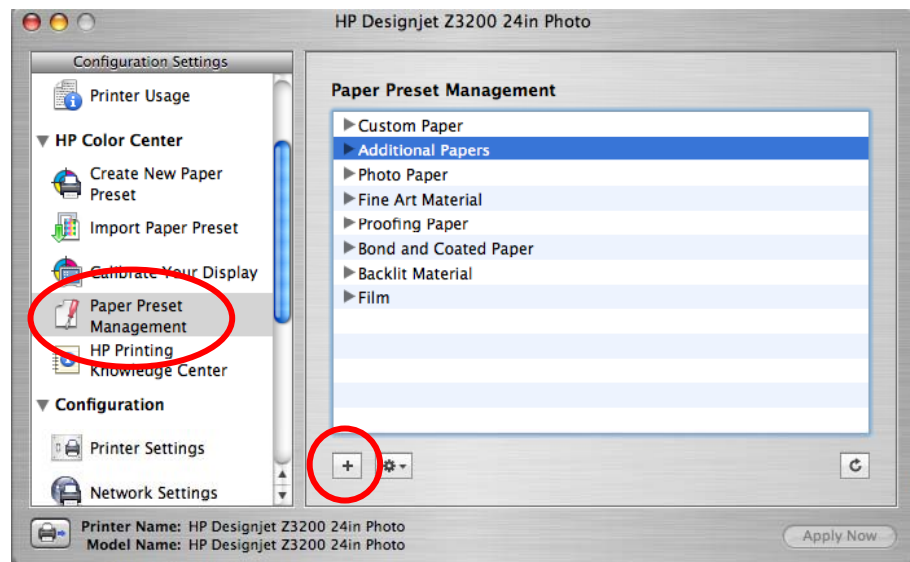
HP Designjet Z3200 24in Photo

Configuration Settings

Printer Usage

HP Color Center

Create New Paper Preset

Import Paper Preset

Calibrate Your Display

Paper Preset Management

HP Printing Knowledge Center

Configuration

Printer Settings

Network Settings

Paper Preset Management

Custom Paper
Additional Papers
Photo Paper
Fine Art Material
Proofing Paper
Bond and Coated Paper
Backlit Material
Film

+

Printer Name: HP Designjet Z3200 24in Photo
Model Name: HP Designjet Z3200 24in Photo

Apply Now